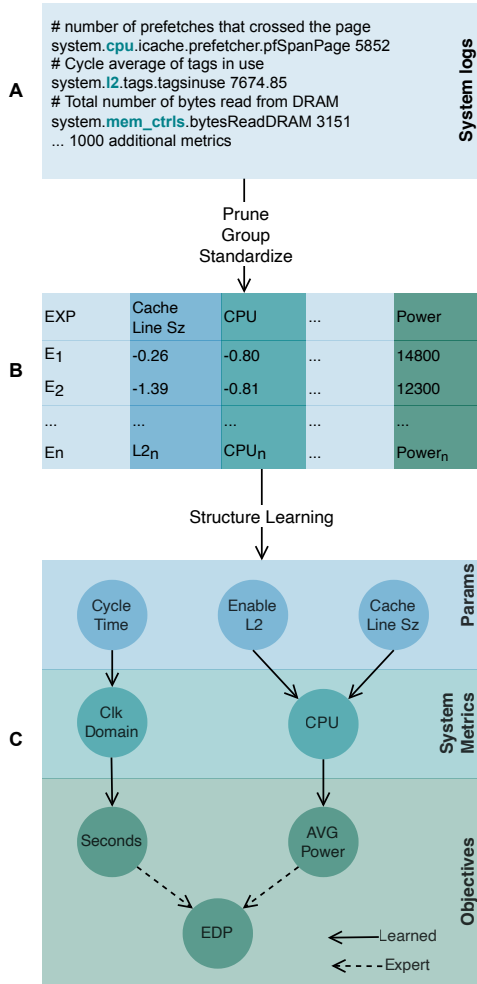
A

# number of prefetches that crossed the page
system.cpu.icache.prefetcher.pfSpanPage 5852
# Cycle average of tags in use
system.l2.tags.tagsinuse 7674.85
# Total number of bytes read from DRAM
system.mem_ctrls.bytesReadDRAM 3151
... 1000 additional metrics

System logs

Prune
Group
Standardize

B

| EXP | Cache Line Sz | CPU | ... | Power |
|---|---|---|---|---|
| $E_1$ | -0.26 | -0.80 | ... | 14800 |
| $E_2$ | -1.39 | -0.81 | ... | 12300 |
| ... | ... | ... | ... | ... |
| En | $L2_n$ | $CPU_n$ | ... | $Power_n$ |

Structure Learning

C

Params

Cycle Time

Enable L2

Cache Line Sz

System Metrics

Clk Domain

CPU

Objectives

Seconds

AVG Power

EDP

Learned

Expert